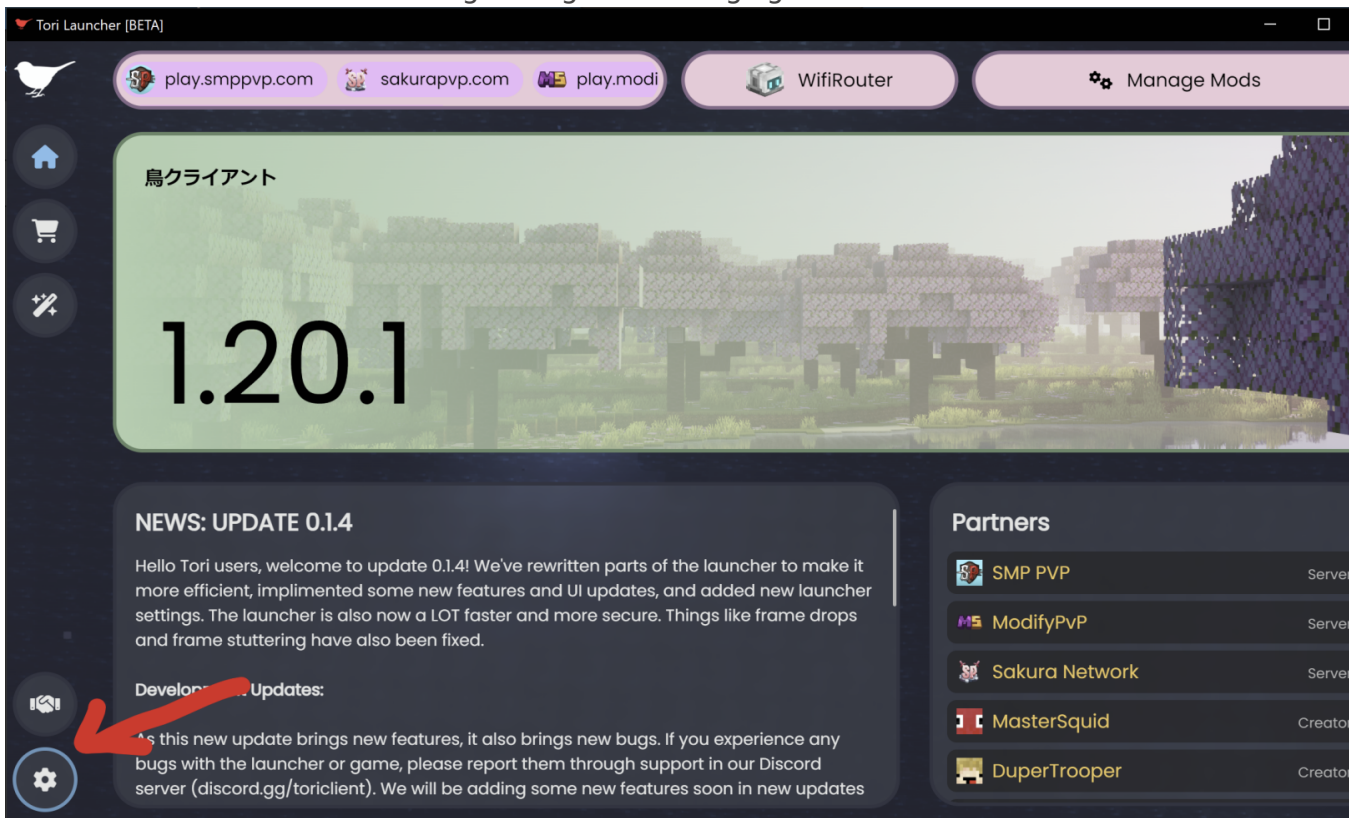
Tori Launcher [BETA]

play.smppvp.com sakurapvp.com play.modi

WifiRouter

Manage Mods

鳥クライアント

1.20.1

NEWS: UPDATE 0.1.4

Hello Tori users, welcome to update 0.1.4! We've rewritten parts of the launcher to make it more efficient, implimented some new features and UI updates, and added new launcher settings. The launcher is also now a LOT faster and more secure. Things like frame drops and frame stuttering have also been fixed.

Develop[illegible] Updates:

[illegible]s this new update brings new features, it also brings new bugs. If you experience any bugs with the launcher or game, please report them through support in our Discord server (discord.gg/toriclient). We will be adding some new features soon in new updates

Partners

SMP PVP Server

ModifyPvP Server

Sakura Network Server

MasterSquid Creator

DuperTrooper Creator